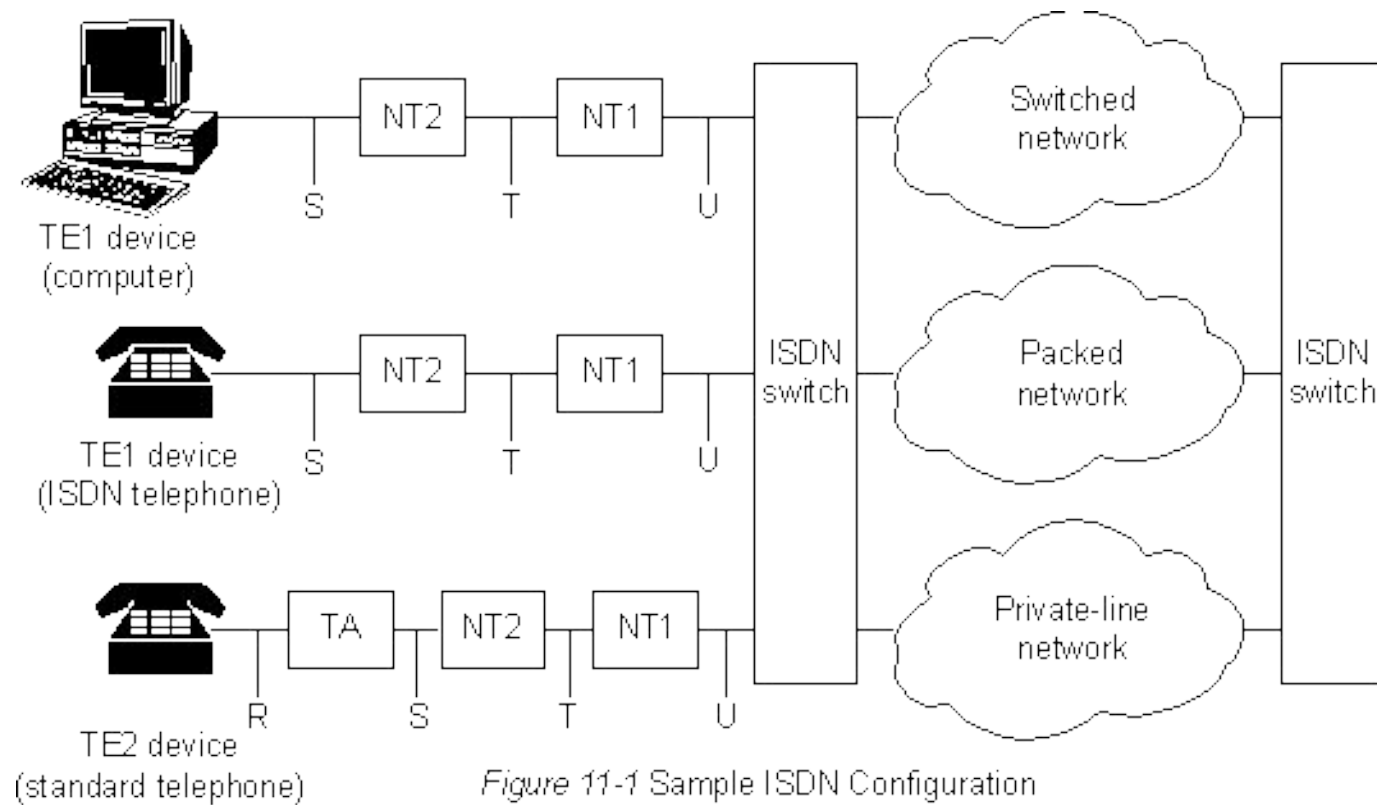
NT2
NT1
S
T
U
TE1 device
(computer)

NT2
NT1
S
T
U
TE1 device
(ISDN telephone)

TA
NT2
NT1
R
S
T
U
TE2 device
(standard telephone)

ISDN
switch

Switched
network

Packed
network

Private-line
network

ISDN
switch

Figure 11-1 Sample ISDN Configuration